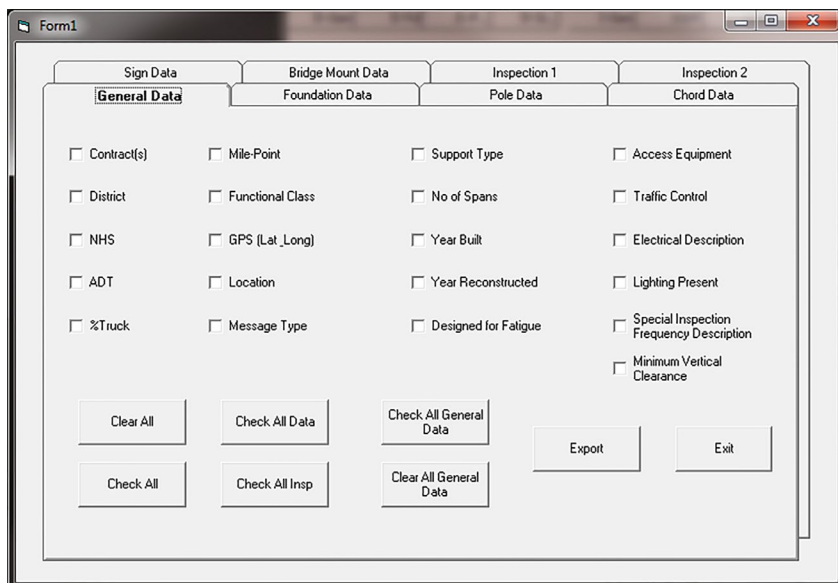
Form1

Sign Data
Bridge Mount Data
Inspection 1
Inspection 2
General Data
Foundation Data
Pole Data
Chord Data

Contract(s)
District
NHS
ADT
%Truck

Mile-Point
Functional Class
GPS (Lat_Long)
Location
Message Type

Support Type
No of Spans
Year Built
Year Reconstructed
Designed for Fatigue

Access Equipment
Traffic Control
Electrical Description
Lighting Present
Special Inspection Frequency Description
Minimum Vertical Clearance

Clear All
Check All Data
Check All General Data
Export
Exit
Check All
Check All Insp
Clear All General Data